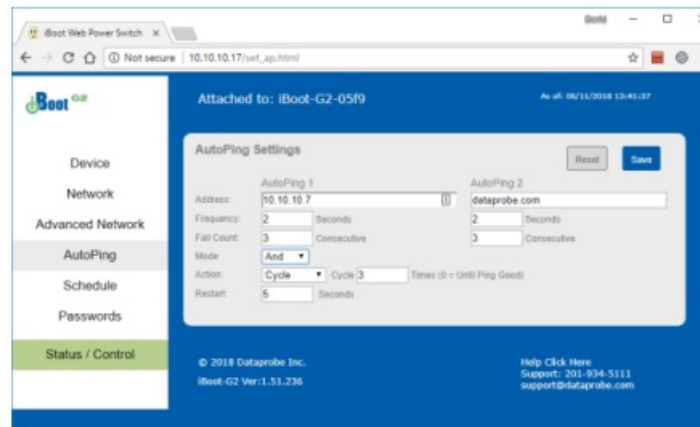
iBoot Web Power Switch ×

Bodd

Not secure | 10.10.10.17/set_ap.html

iBoot G2

Attached to: iBoot-G2-05f9

As of: 06/11/2018 13:41:37

Device
Network
Advanced Network
AutoPing
Schedule
Passwords
Status / Control

AutoPing Settings

Reset
Save

AutoPing 1
AutoPing 2

Address: 10.10.10.7 dataprobe.com
Frequency: 2 Seconds 2 Seconds
Fail Count: 3 Consecutive 3 Consecutive
Mode: And
Action: Cycle Cycle 3 Times (0 = Until Ping Good)
Restart: 5 Seconds

© 2018 Dataprobe Inc.
iBoot-G2 Ver:1.51.236

Help Click Here
Support: 201-934-5111
support@dataprobe.com